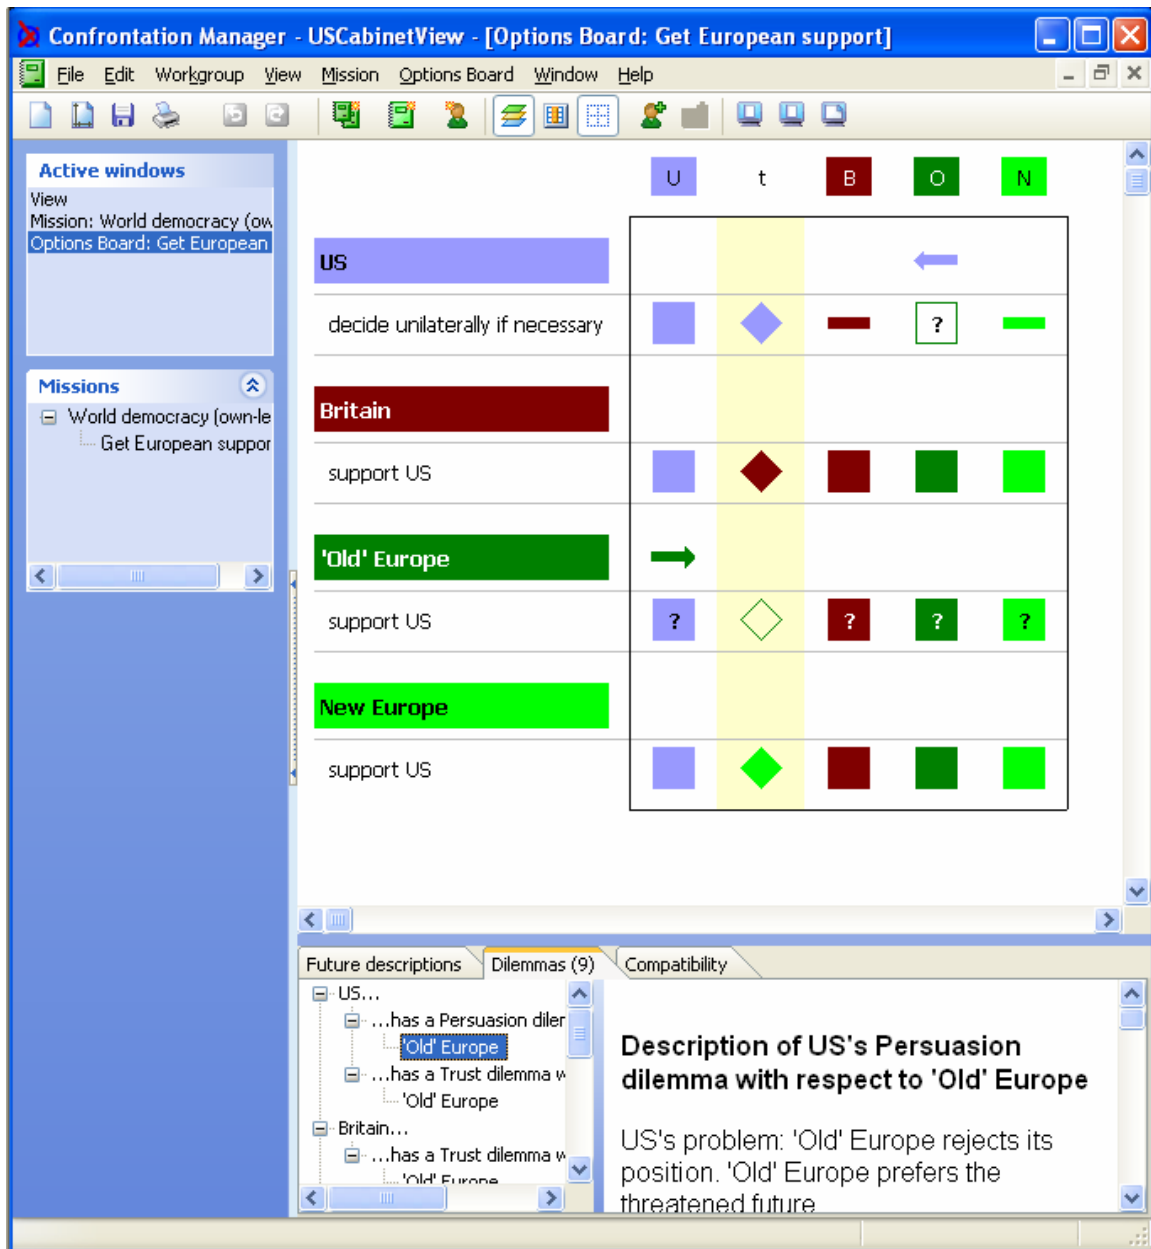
Confrontation Manager - USCabinetView - [Options Board: Get European support]

File Edit Workgroup View Mission Options Board Window Help

Active windows
View
Mission: World democracy (ow
Options Board: Get European

Missions
World democracy (own-le
Get European suppor

U t B O N

US
decide unilaterally if necessary ?

Britain
support US

'Old' Europe
support US ? ? ? ?

New Europe
support US

Future descriptions Dilemmas (9) Compatibility

US...
...has a Persuasion diler
'Old' Europe
...has a Trust dilemma w
'Old' Europe
Britain...
...has a Trust dilemma w
'Old' Europe

Description of US's Persuasion dilemma with respect to 'Old' Europe

US's problem: 'Old' Europe rejects its position. 'Old' Europe prefers the threatened future